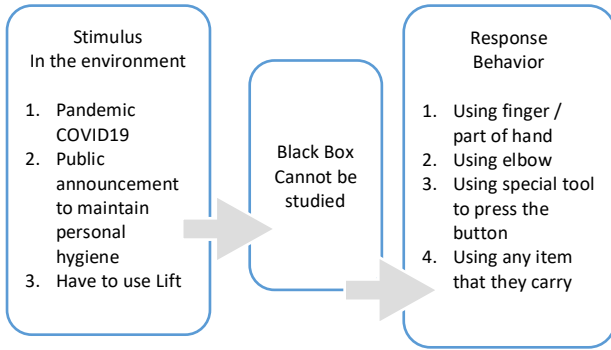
Stimulus
In the environment

1. Pandemic COVID19
2. Public announcement to maintain personal hygiene
3. Have to use Lift

Black Box
Cannot be studied

Response
Behavior

1. Using finger / part of hand
2. Using elbow
3. Using special tool to press the button
4. Using any item that they carry